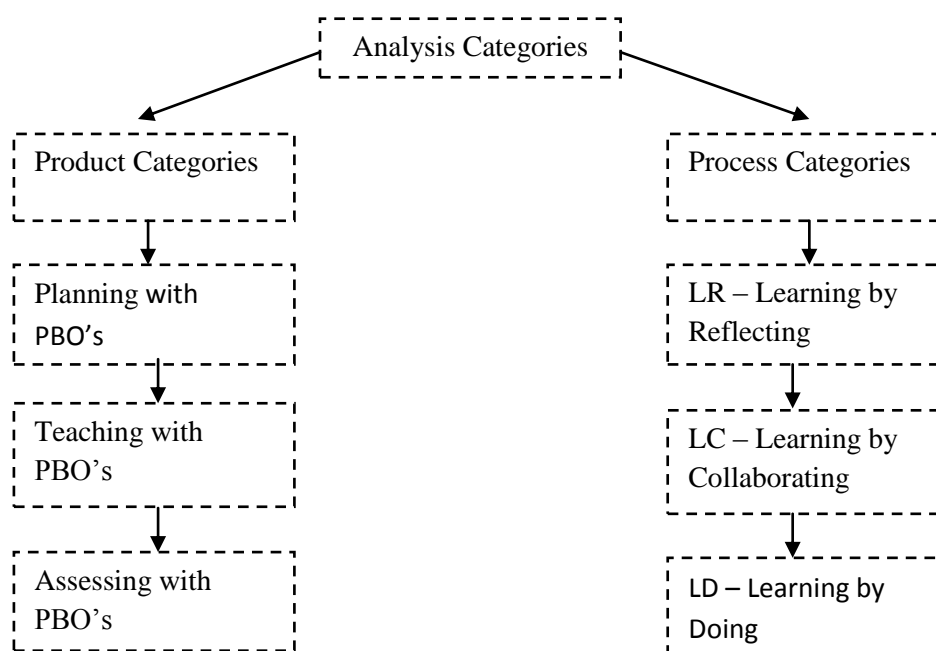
Analysis Categories

Product Categories

Planning with PBO’s

Teaching with PBO’s

Assessing with PBO’s

Process Categories

LR – Learning by Reflecting

LC – Learning by Collaborating

LD – Learning by Doing